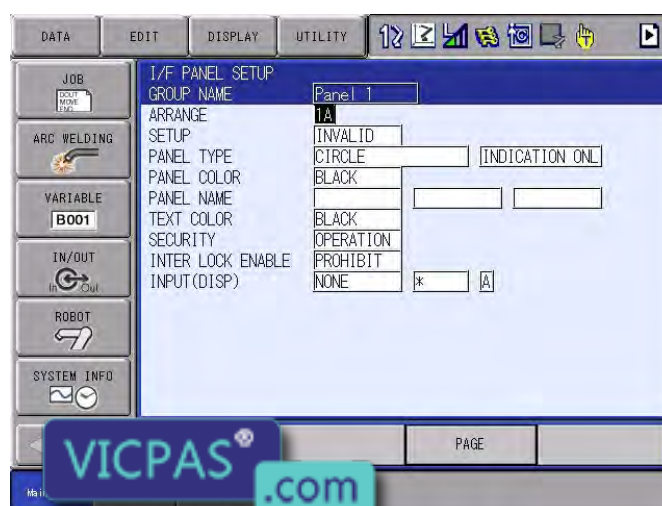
DATA EDIT DISPLAY UTILITY

JOB
DOUT MOVE END

ARC WELDING

VARIABLE
B001

IN/OUT
In Out

ROBOT

SYSTEM INFO

I/F PANEL SETUP

| | | | |
|---|---|---|---|
| GROUP NAME | Panel 1 | | |
| ARRANGE | 1A | | |
| SETUP | INVALID | | |
| PANEL TYPE | CIRCLE | | INDICATION ONL |
| PANEL COLOR | BLACK | | |
| PANEL NAME | | | |
| TEXT COLOR | BLACK | | |
| SECURITY | OPERATION | | |
| INTER LOCK ENABLE | PROHIBIT | | |
| INPUT(DISP) | NONE | * | A |

PAGE

VICPAS® .com

Ma